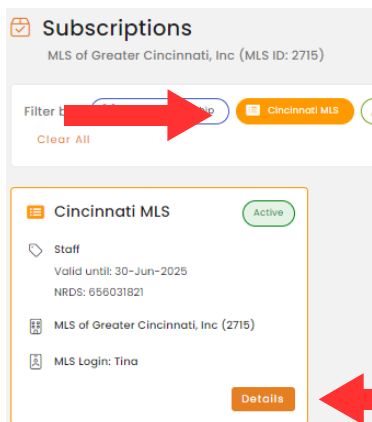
Subscriptions
MLS of Greater Cincinnati, Inc (MLS ID: 2715)

Filter b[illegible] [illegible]ip Cincinnati MLS
Clear All

Cincinnati MLS
Active
Staff
Valid until: 30-Jun-2025
NRDS: 656031821
MLS of Greater Cincinnati, Inc (2715)
MLS Login: Tina
Details